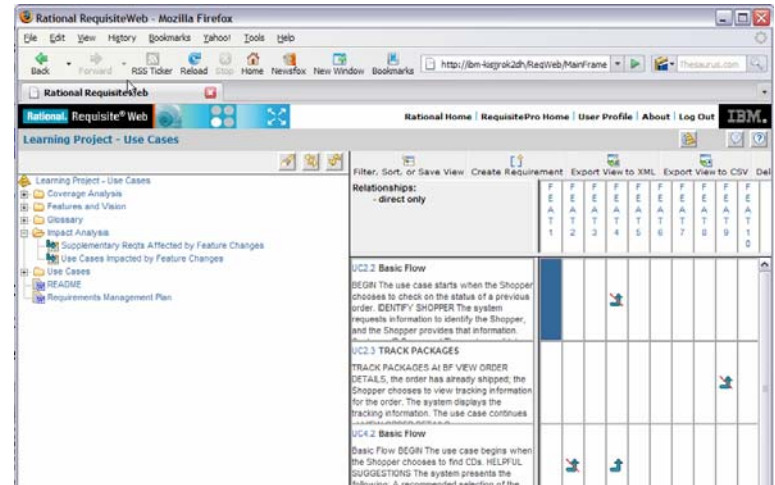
Rational RequisiteWeb - Mozilla Firefox

File Edit View History Bookmarks Yahoo! Tools Help

Back Forward RSS Ticker Reload Stop Home Newsfox New Window Bookmarks http://ibm-korok2dh/ReqWeb/MainFrame Thesaurus.com

Rational RequisiteWeb

Rational. Requisite® Web

Rational Home | RequisitePro Home | User Profile | About | Log Out IBM.

Learning Project - Use Cases

Learning Project - Use Cases
Coverage Analysis
Features and Vision
Glossary
Impact Analysis
Supplementary Reqts Affected by Feature Changes
Use Cases Impacted by Feature Changes
Use Cases
README
Requirements Management Plan

Filter, Sort, or Save View Create Requirement Export View to XML Export View to CSV Del

Relationships:
- direct only

| FEAT1 | FEAT2 | FEAT3 | FEAT4 | FEAT5 | FEAT6 | FEAT7 | FEAT8 | FEAT9 | FEAT10 |
|---|---|---|---|---|---|---|---|---|---|

UC2.2 Basic Flow
BEGIN The use case starts when the Shopper chooses to check on the status of a previous order. IDENTIFY SHOPPER The system requests information to identify the Shopper, and the Shopper provides that information.

UC2.3 TRACK PACKAGES
TRACK PACKAGES At BF VIEW ORDER DETAILS, the order has already shipped; the Shopper chooses to view tracking information for the order. The system displays the tracking information. The use case continues

UC4.2 Basic Flow
Basic Flow BEGIN The use case begins when the Shopper chooses to find CDs. HELPFUL SUGGESTIONS The system presents the following: A recommended selection of the